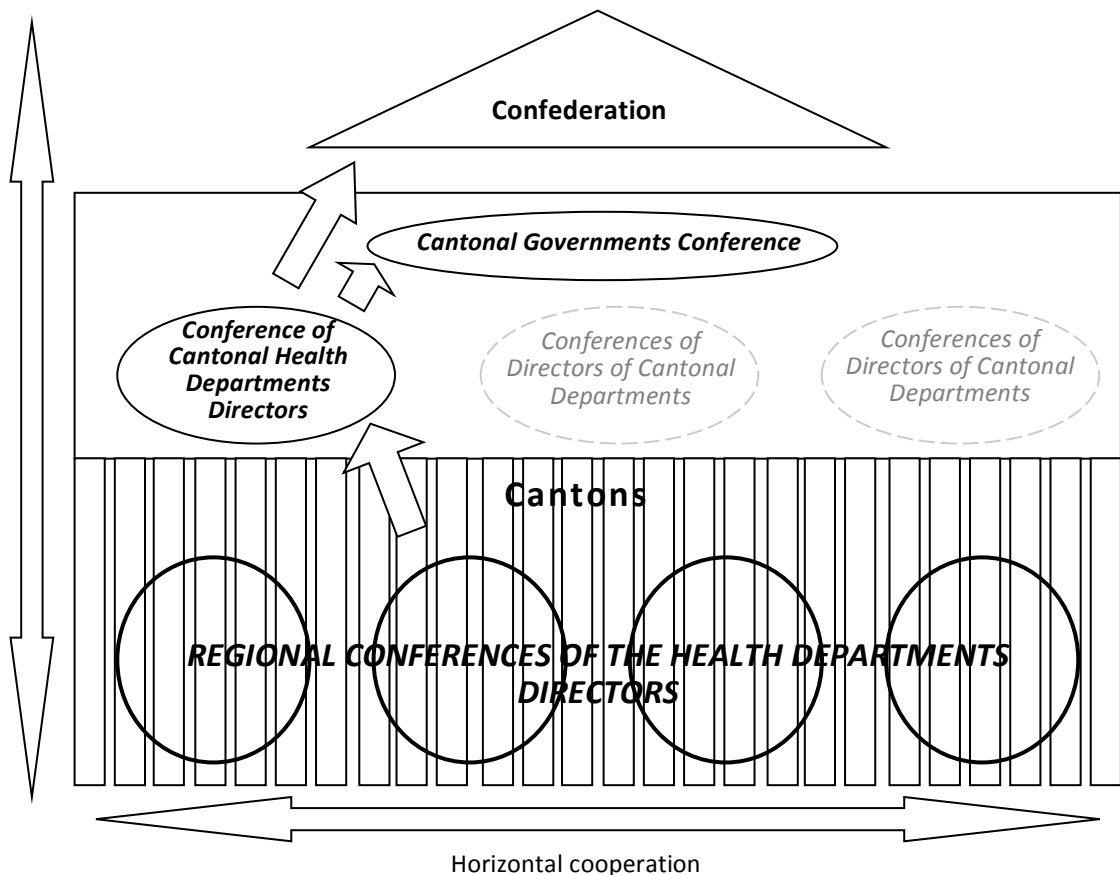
Confederation

Cantonal Governments Conference

Conference of Cantonal Health Departments Directors

Conferences of Directors of Cantonal Departments

Conferences of Directors of Cantonal Departments

Cantons

REGIONAL CONFERENCES OF THE HEALTH DEPARTMENTS DIRECTORS

Horizontal cooperation